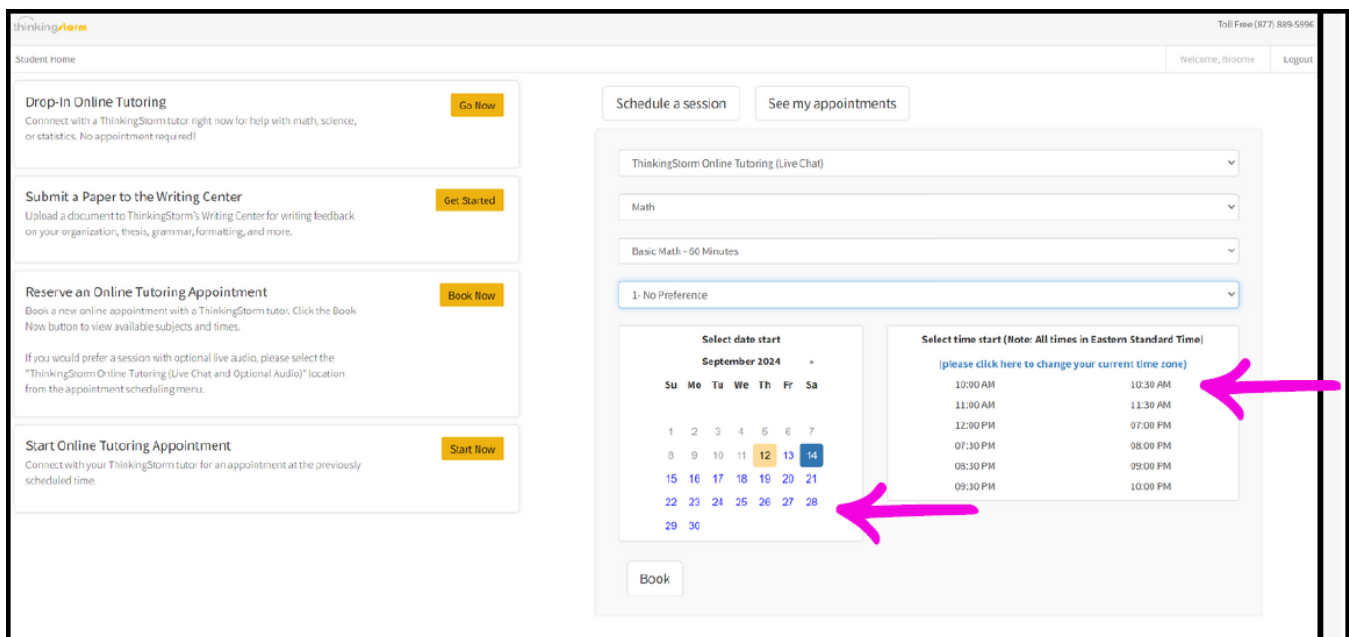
thinkingstorm

Toll Free (877) 889-5996

Student Home

Welcome, Broome

Logout

Drop-In Online Tutoring
Connect with a ThinkingStorm tutor right now for help with math, science, or statistics. No appointment required!

Go Now

Submit a Paper to the Writing Center
Upload a document to ThinkingStorm's Writing Center for writing feedback on your organization, thesis, grammar, formatting, and more.

Get Started

Reserve an Online Tutoring Appointment
Book a new online appointment with a ThinkingStorm tutor. Click the Book Now button to view available subjects and times.

If you would prefer a session with optional live audio, please select the "ThinkingStorm Online Tutoring (Live Chat and Optional Audio)" location from the appointment scheduling menu.

Book Now

Start Online Tutoring Appointment
Connect with your ThinkingStorm tutor for an appointment at the previously scheduled time.

Start Now

Schedule a session

See my appointments

ThinkingStorm Online Tutoring (Live Chat)

Math

Basic Math - 60 Minutes

1- No Preference

Select date start

September 2024 »

| Su | Mo | Tu | We | Th | Fr | Sa |
|---|---|---|---|---|---|---|
| 1 | 2 | 3 | 4 | 5 | 6 | 7 |
| 8 | 9 | 10 | 11 | 12 | 13 | 14 |
| 15 | 16 | 17 | 18 | 19 | 20 | 21 |
| 22 | 23 | 24 | 25 | 26 | 27 | 28 |
| 29 | 30 | | | | | |

Select time start (Note: All times in Eastern Standard Time)

(please click here to change your current time zone)

| | |
|---|---|
| 10:00 AM | 10:30 AM |
| 11:00 AM | 11:30 AM |
| 12:00 PM | 07:00 PM |
| 07:30 PM | 08:00 PM |
| 08:30 PM | 09:00 PM |
| 09:30 PM | 10:00 PM |

Book